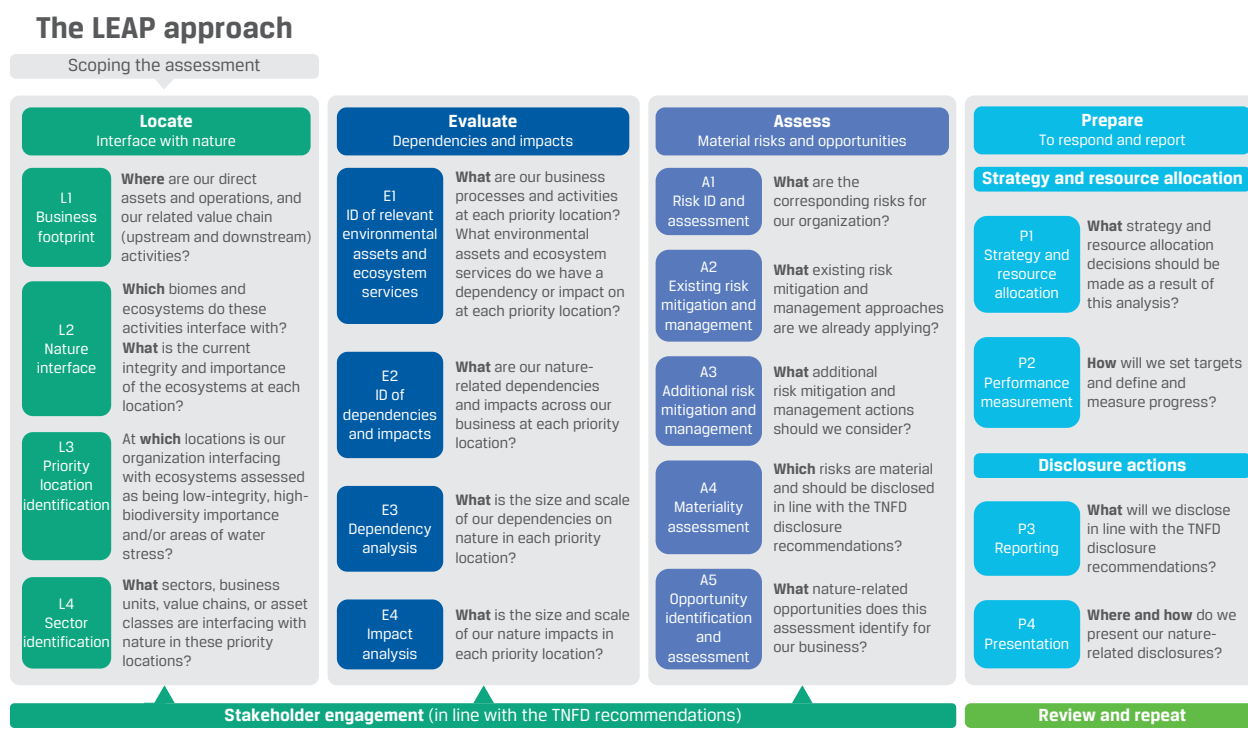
The LEAP approach

Scoping the assessment

Locate
Interface with nature

L1
Business footprint

Where are our direct assets and operations, and our related value chain (upstream and downstream) activities?

L2
Nature interface

Which biomes and ecosystems do these activities interface with? What is the current integrity and importance of the ecosystems at each location?

L3
Priority location identification

At which locations is our organization interfacing with ecosystems assessed as being low-integrity, high-biodiversity importance and/or areas of water stress?

L4
Sector identification

What sectors, business units, value chains, or asset classes are interfacing with nature in these priority locations?

Evaluate
Dependencies and impacts

E1
ID of relevant environmental assets and ecosystem services

What are our business processes and activities at each priority location? What environmental assets and ecosystem services do we have a dependency or impact on at each priority location?

E2
ID of dependencies and impacts

What are our nature-related dependencies and impacts across our business at each priority location?

E3
Dependency analysis

What is the size and scale of our dependencies on nature in each priority location?

E4
Impact analysis

What is the size and scale of our nature impacts in each priority location?

Assess
Material risks and opportunities

A1
Risk ID and assessment

What are the corresponding risks for our organization?

A2
Existing risk mitigation and management

What existing risk mitigation and management approaches are we already applying?

A3
Additional risk mitigation and management

What additional risk mitigation and management actions should we consider?

A4
Materiality assessment

Which risks are material and should be disclosed in line with the TNFD disclosure recommendations?

A5
Opportunity identification and assessment

What nature-related opportunities does this assessment identify for our business?

Prepare
To respond and report

Strategy and resource allocation

P1
Strategy and resource allocation

What strategy and resource allocation decisions should be made as a result of this analysis?

P2
Performance measurement

How will we set targets and define and measure progress?

Disclosure actions

P3
Reporting

What will we disclose in line with the TNFD disclosure recommendations?

P4
Presentation

Where and how do we present our nature-related disclosures?

Stakeholder engagement (in line with the TNFD recommendations)

Review and repeat